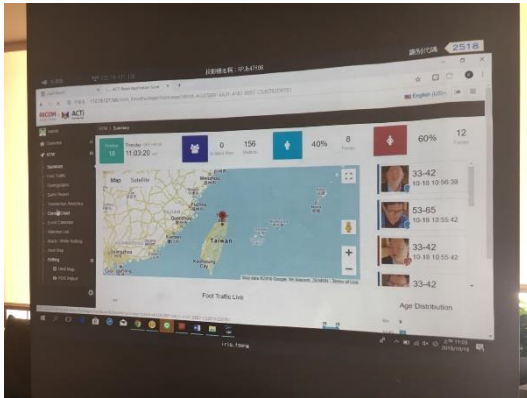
識別代碼 2518

ACTI

Tuesday
11:03:20 am

0
156

40%
8

60%
12

Map Satellite

Taiwan

33-42
10-16 10:56:39

53-65
10-16 10:55:42

33-42
10-16 10:55:42

33-42

Foot Traffic Live

Age Distribution

Summary
Foot Traffic
Demographics
Event Search
Transaction Statistics
Conversion
Cover Calendar
Watchlist
Black / White Setting
Alert Stat
Setting
Floor Map
POS Import